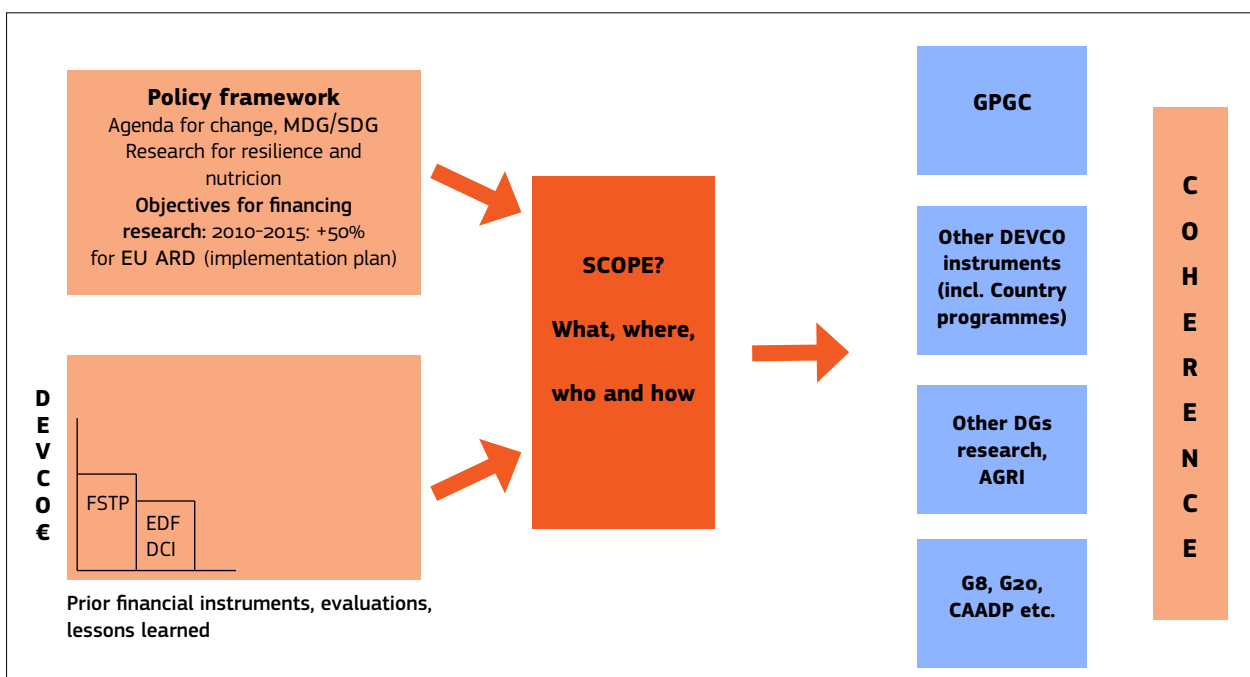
**Policy framework**
Agenda for change, MDG/SDG
Research for resilience and nutricion
**Objectives for financing research**: 2010-2015: +50% for EU ARD (implementation plan)

D
E
V
C
O
€

FSTP

EDF
DCI

Prior financial instruments, evaluations, lessons learned

SCOPE?

What, where,

who and how

GPGC

Other DEVCO instruments (incl. Country programmes)

Other DGs research, AGRI

G8, G20, CAADP etc.

C
O
H
E
R
E
N
C
E